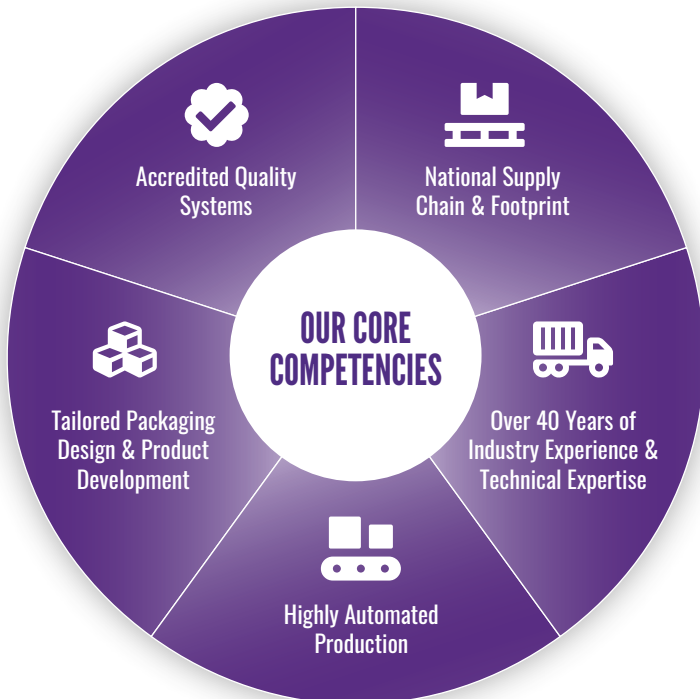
OUR CORE COMPETENCIES

Accredited Quality Systems

National Supply Chain & Footprint

Over 40 Years of Industry Experience & Technical Expertise

Highly Automated Production

Tailored Packaging Design & Product Development